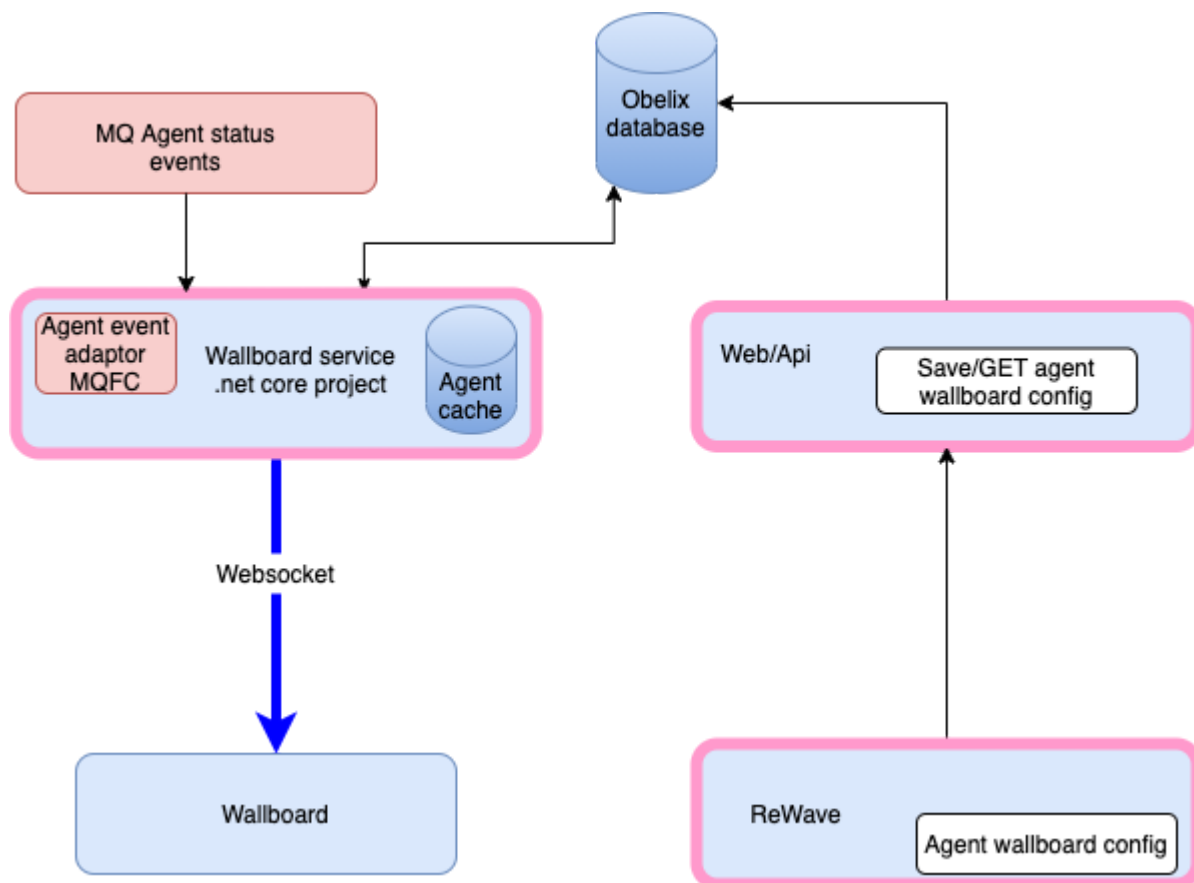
Obelix database

MQ Agent status events

Agent event adaptor MQFC

Wallboard service .net core project

Agent cache

Web/Api

Save/GET agent wallboard config

Websocket

Wallboard

ReWave

Agent wallboard config